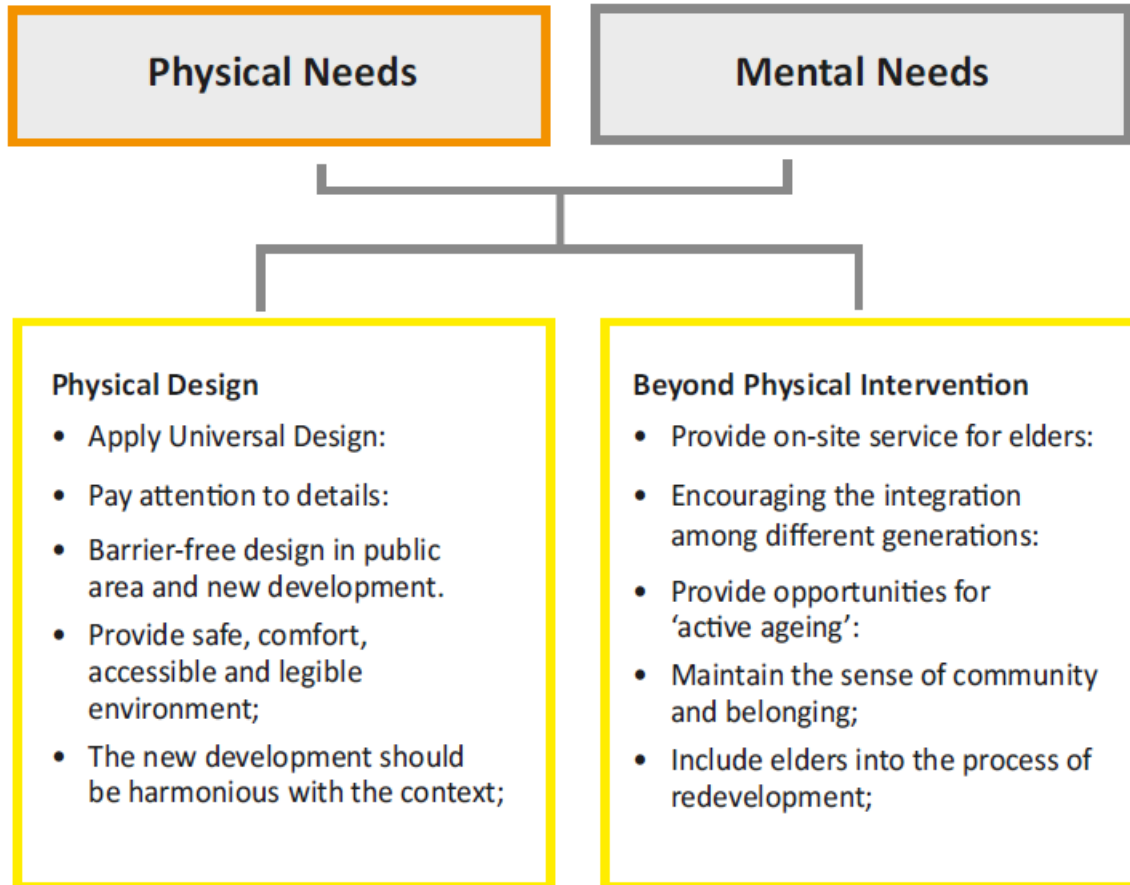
Physical Needs

Mental Needs

Physical Design

- Apply Universal Design:
- Pay attention to details:
- Barrier-free design in public area and new development.
- Provide safe, comfort, accessible and legible environment;
- The new development should be harmonious with the context;

Beyond Physical Intervention

- Provide on-site service for elders:
- Encouraging the integration among different generations:
- Provide opportunities for 'active ageing':
- Maintain the sense of community and belonging;
- Include elders into the process of redevelopment;